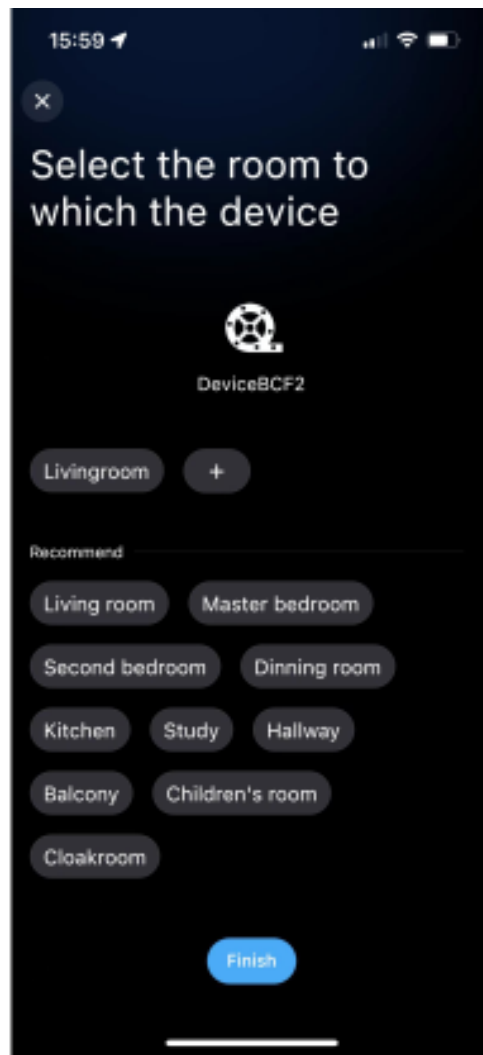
15:59

×

Select the room to which the device

DeviceBCF2

Livingroom +

Recommend

Living room Master bedroom

Second bedroom Dinning room

Kitchen Study Hallway

Balcony Children's room

Cloakroom

Finish